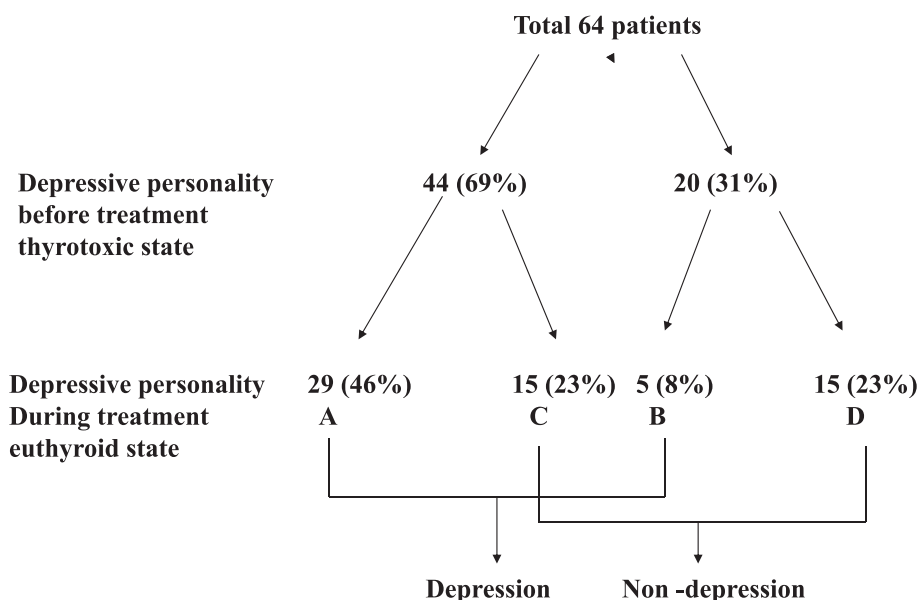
Total 64 patients

Depressive personality before treatment thyrotoxic state

44 (69%)

20 (31%)

Depressive personality During treatment euthyroid state

29 (46%)
A

15 (23%)
C

5 (8%)
B

15 (23%)
D

Depression

Non -depression